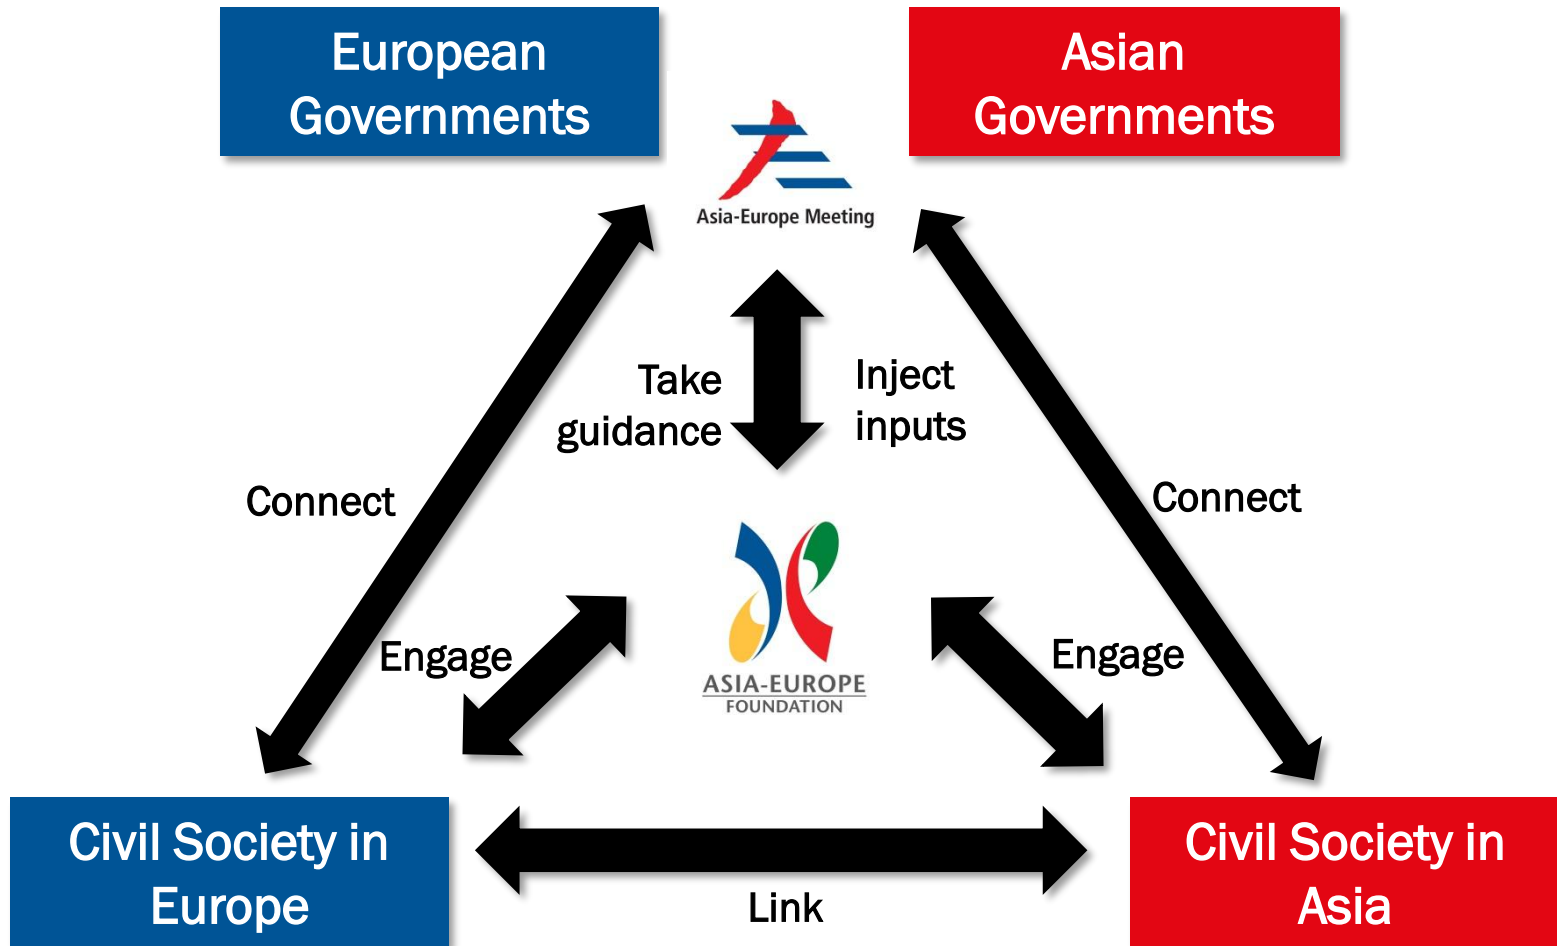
European Governments

Asian Governments

Asia-Europe Meeting

Take guidance

Inject inputs

Connect

Connect

ASIA-EUROPE FOUNDATION

Engage

Engage

Civil Society in Europe

Link

Civil Society in Asia